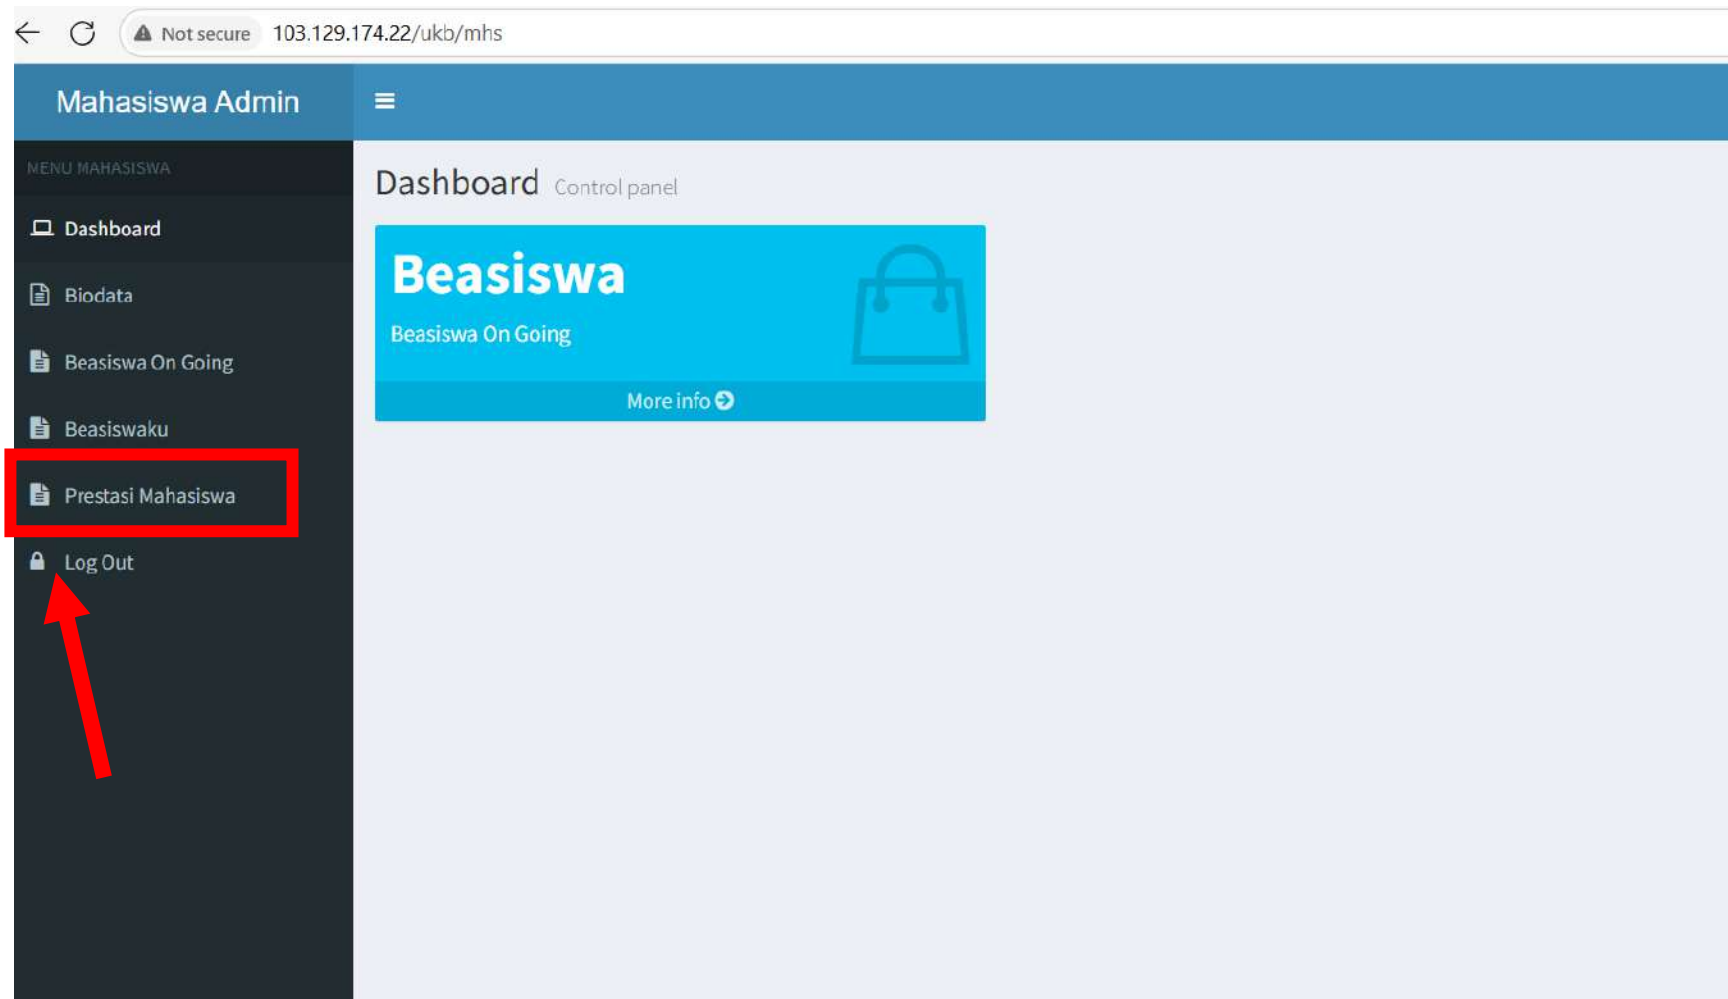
Not secure 103.129.174.22/ukb/mhs

Mahasiswa Admin

MENU MAHASISWA

Dashboard

Biodata

Beasiswa On Going

Beasiswaku

Prestasi Mahasiswa

Log Out

Dashboard Control panel

Beasiswa

Beasiswa On Going

More info